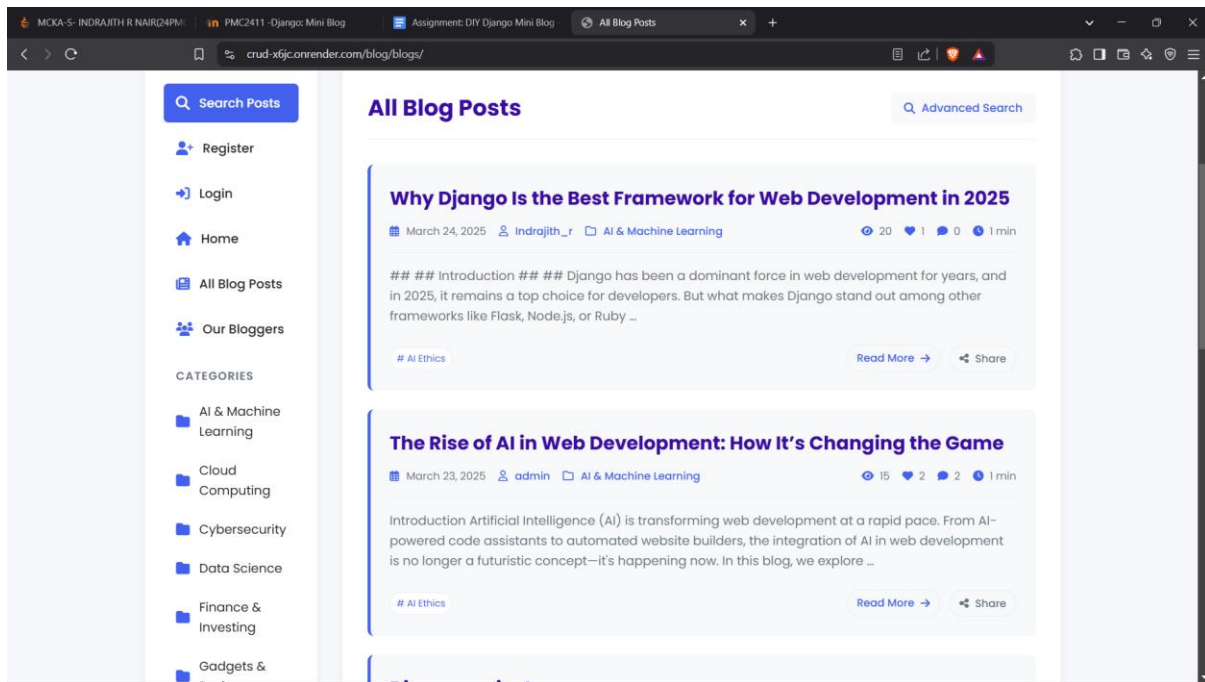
MCKA-S- INDRAJITH R NAIR(24PM
PMC2411 -Django: Mini Blog
Assignment: DIY Django Mini Blog
All Blog Posts

crud-x6jc.onrender.com/blog/blogs/

Search Posts
Register
Login
Home
All Blog Posts
Our Bloggers
CATEGORIES
AI & Machine Learning
Cloud Computing
Cybersecurity
Data Science
Finance & Investing
Gadgets &

All Blog Posts
Advanced Search

Why Django Is the Best Framework for Web Development in 2025
March 24, 2025 Indrajith_r AI & Machine Learning 20 1 0 1 min
## ## Introduction ## ## Django has been a dominant force in web development for years, and in 2025, it remains a top choice for developers. But what makes Django stand out among other frameworks like Flask, Node.js, or Ruby ...
# AI Ethics
Read More →
Share

The Rise of AI in Web Development: How It's Changing the Game
March 23, 2025 admin AI & Machine Learning 15 2 2 1 min
Introduction Artificial Intelligence (AI) is transforming web development at a rapid pace. From AI-powered code assistants to automated website builders, the integration of AI in web development is no longer a futuristic concept—it's happening now. In this blog, we explore ...
# AI Ethics
Read More →
Share